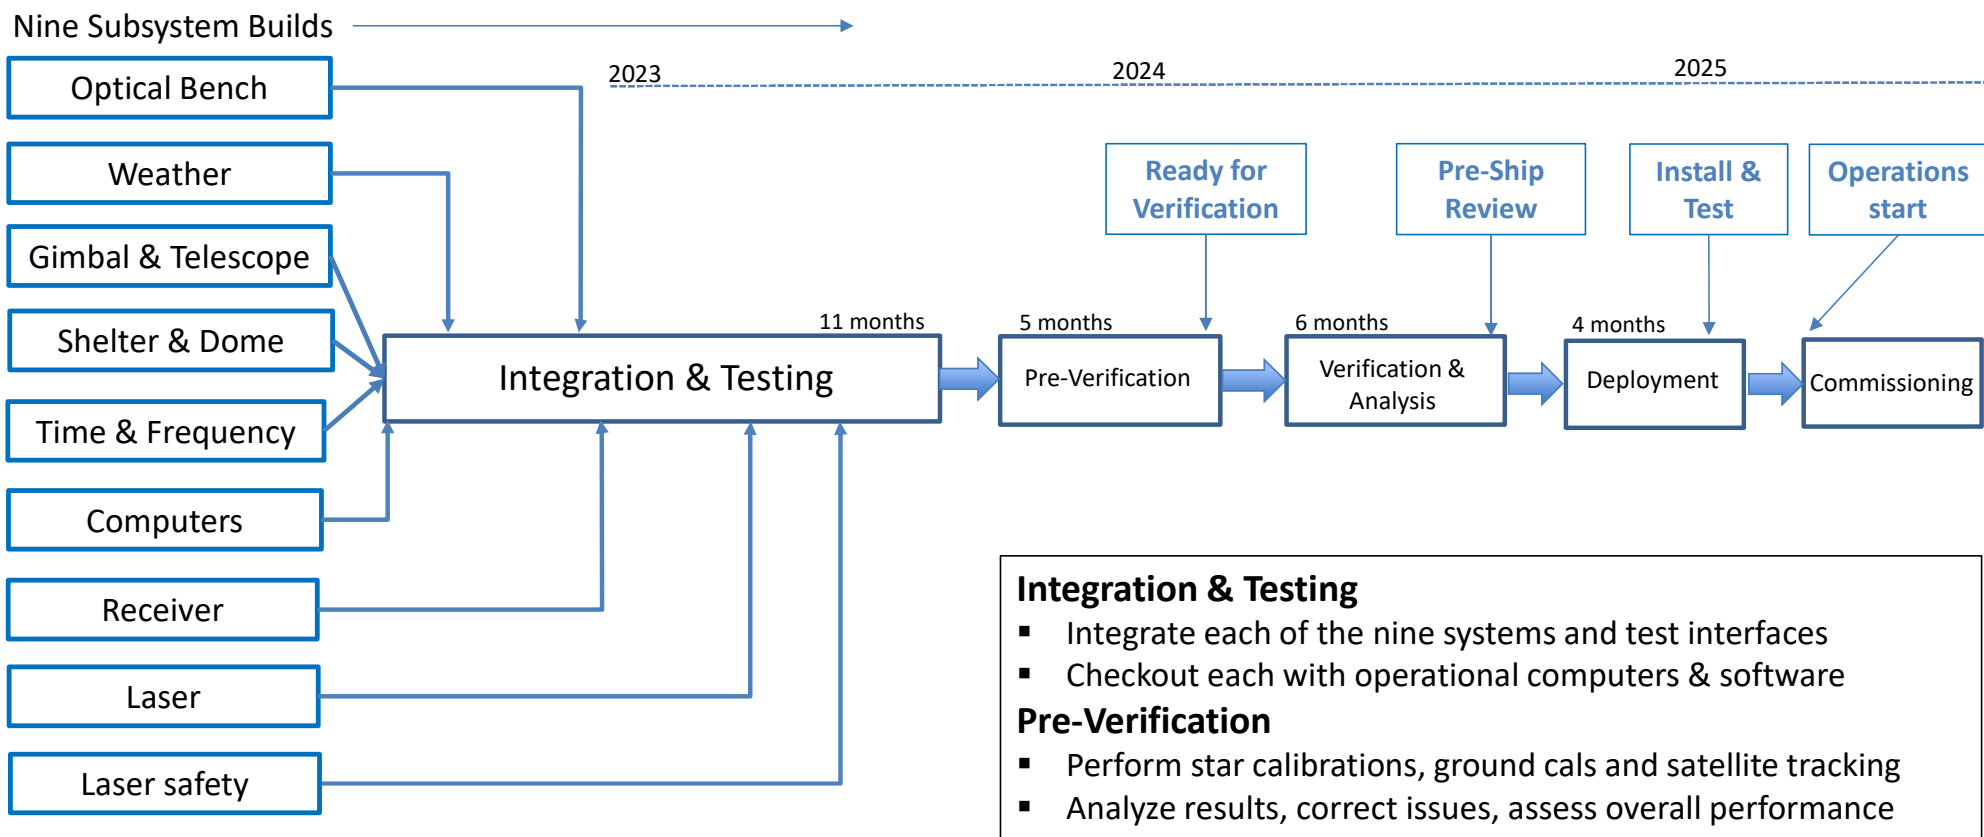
Nine Subsystem Builds

2023

2024

2025

Optical Bench

Weather

Gimbal & Telescope

Shelter & Dome

Time & Frequency

Computers

Receiver

Laser

Laser safety

Ready for Verification

Pre-Ship Review

Install & Test

Operations start

11 months

5 months

6 months

4 months

Integration & Testing

Pre-Verification

Verification & Analysis

Deployment

Commissioning

Integration & Testing

▪ Integrate each of the nine systems and test interfaces

▪ Checkout each with operational computers & software

Pre-Verification

▪ Perform star calibrations, ground cals and satellite tracking

▪ Analyze results, correct issues, assess overall performance